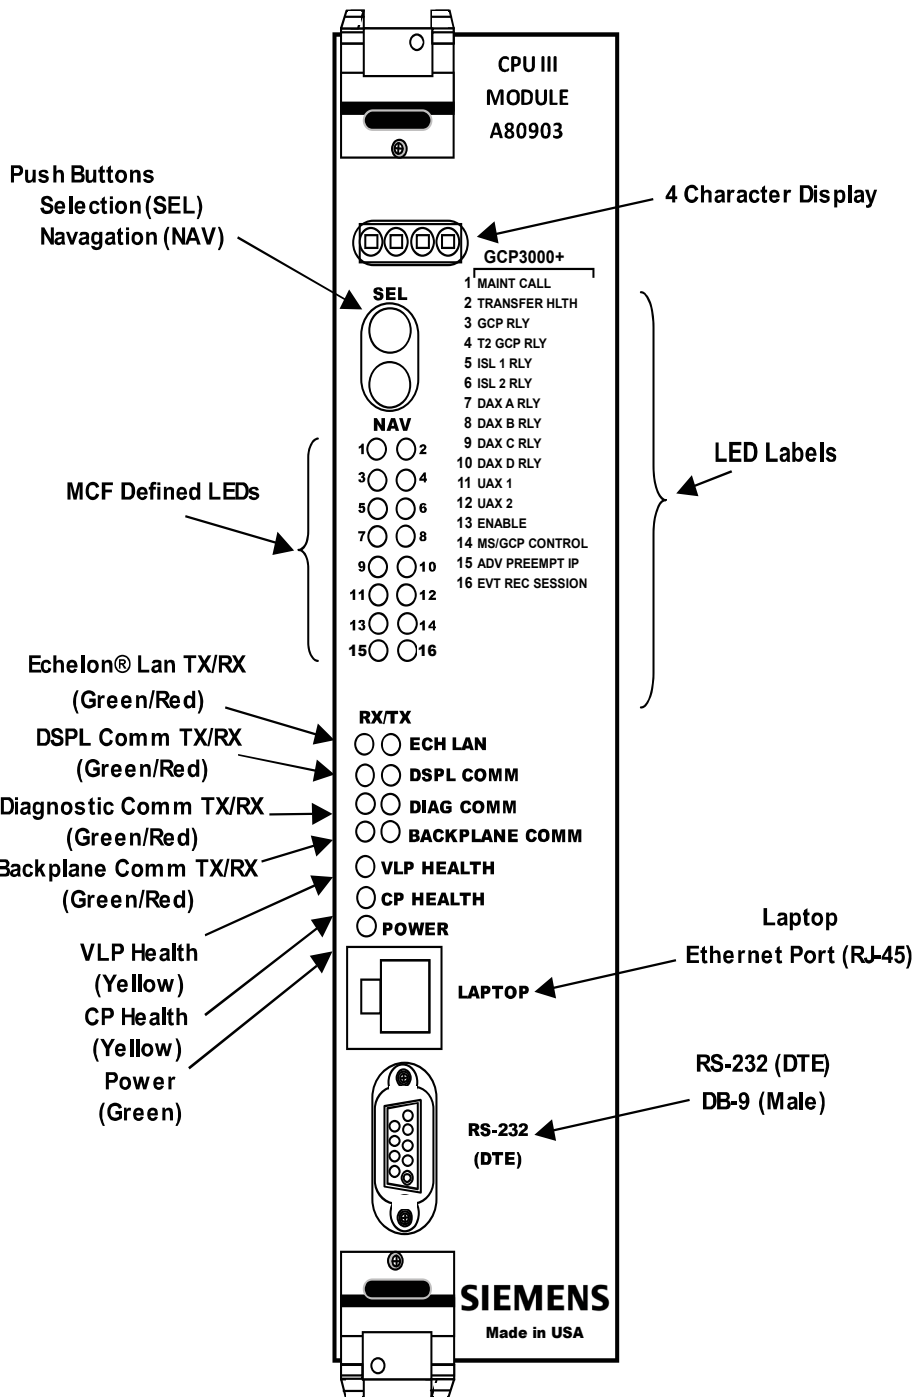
CPU III
MODULE
A80903

Push Buttons
Selection (SEL)
Navagation (NAV)

4 Character Display

GCP3000+

SEL

NAV

1 MAINT CALL
2 TRANSFER HLTH
3 GCP RLY
4 T2 GCP RLY
5 ISL 1 RLY
6 ISL 2 RLY
7 DAX A RLY
8 DAX B RLY
9 DAX C RLY
10 DAX D RLY
11 UAX 1
12 UAX 2
13 ENABLE
14 MS/GCP CONTROL
15 ADV PREEMPT IP
16 EVT REC SESSION

LED Labels

MCF Defined LEDs

1 2
3 4
5 6
7 8
9 10
11 12
13 14
15 16

Echelon® Lan TX/RX
(Green/Red)
DSPL Comm TX/RX
(Green/Red)
Diagnostic Comm TX/RX
(Green/Red)
Backplane Comm TX/RX
(Green/Red)
VLP Health
(Yellow)
CP Health
(Yellow)
Power
(Green)

RX/TX
ECH LAN
DSPL COMM
DIAG COMM
BACKPLANE COMM
VLP HEALTH
CP HEALTH
POWER

LAPTOP

Laptop
Ethernet Port (RJ-45)

RS-232
(DTE)

RS-232 (DTE)
DB-9 (Male)

SIEMENS
Made in USA